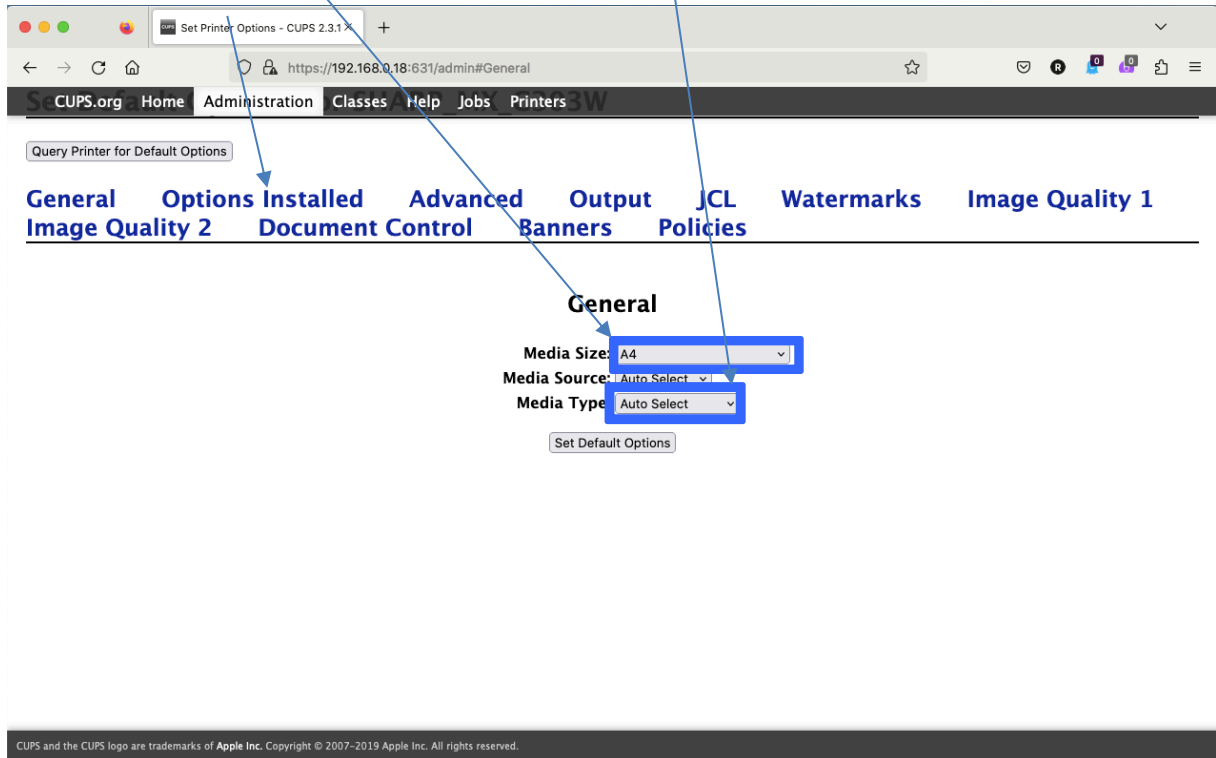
Set Printer Options - CUPS 2.3.1

https://192.168.0.18:631/admin#General

CUPS.org Home Administration Classes Help Jobs Printers

Query Printer for Default Options

General Options Installed Advanced Output JCL Watermarks Image Quality 1 Image Quality 2 Document Control Banners Policies

General

Media Size: A4
Media Source: Auto Select
Media Type: Auto Select

Set Default Options

CUPS and the CUPS logo are trademarks of Apple Inc. Copyright © 2007-2019 Apple Inc. All rights reserved.